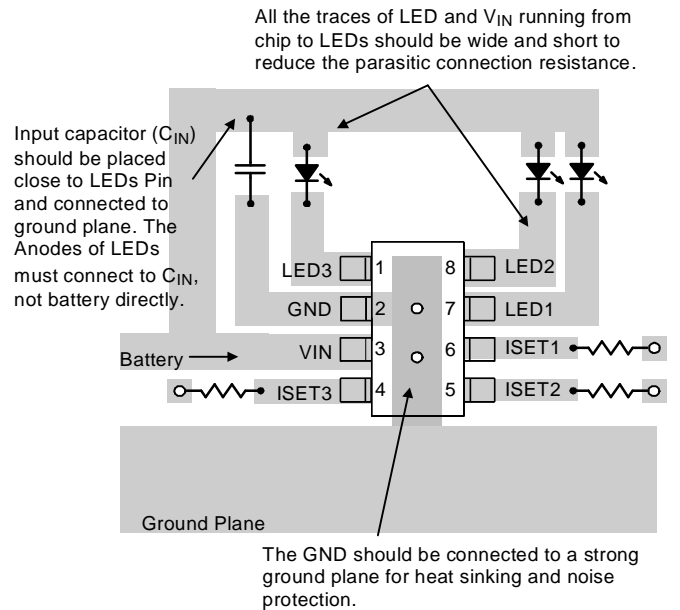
All the traces of LED and $V_{IN}$ running from chip to LEDs should be wide and short to reduce the parasitic connection resistance.

Input capacitor ($C_{IN}$) should be placed close to LEDs Pin and connected to ground plane. The Anodes of LEDs must connect to $C_{IN}$, not battery directly.

LED3 1
GND 2
VIN 3
ISET3 4
8 LED2
7 LED1
6 ISET1
5 ISET2

Battery

Ground Plane

The GND should be connected to a strong ground plane for heat sinking and noise protection.